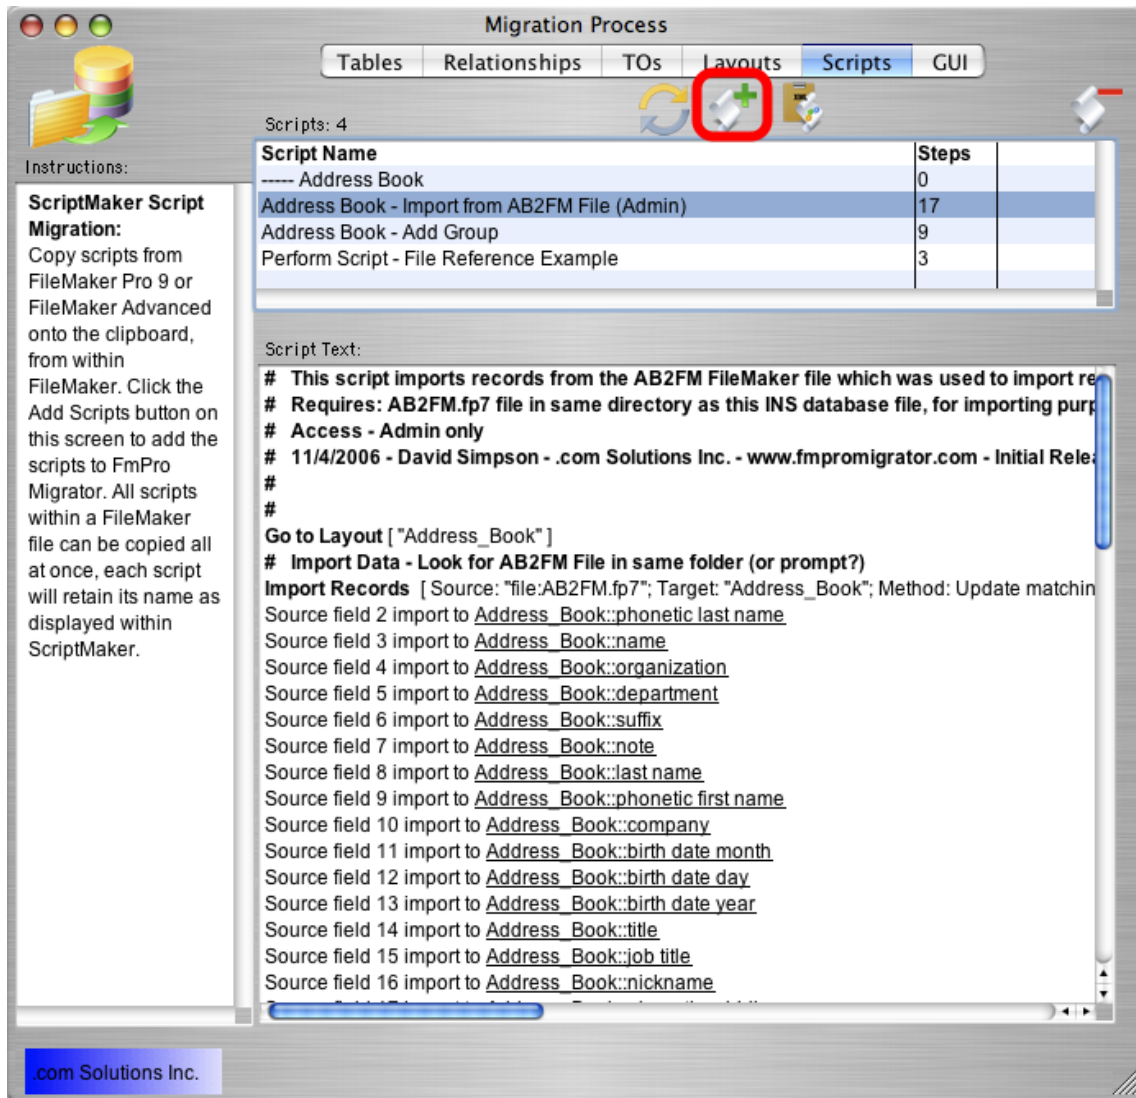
Migration Process

Tables | Relationships | TOs | Layouts | Scripts | GUI

Scripts: 4

Instructions:

**ScriptMaker Script Migration:**
Copy scripts from FileMaker Pro 9 or FileMaker Advanced onto the clipboard, from within FileMaker. Click the Add Scripts button on this screen to add the scripts to FmPro Migrator. All scripts within a FileMaker file can be copied all at once, each script will retain its name as displayed within ScriptMaker.

| Script Name | Steps |
|---|---|
| ----- Address Book | 0 |
| Address Book - Import from AB2FM File (Admin) | 17 |
| Address Book - Add Group | 9 |
| Perform Script - File Reference Example | 3 |

Script Text:

# This script imports records from the AB2FM FileMaker file which was used to import re
# Requires: AB2FM.fp7 file in same directory as this INS database file, for importing purp
# Access - Admin only
# 11/4/2006 - David Simpson - .com Solutions Inc. - www.fmpromigrator.com - Initial Relea
#
#
Go to Layout [ "Address_Book" ]
# Import Data - Look for AB2FM File in same folder (or prompt?)
Import Records [ Source: "file:AB2FM.fp7"; Target: "Address_Book"; Method: Update matchin
Source field 2 import to Address_Book::phonetic last name
Source field 3 import to Address_Book::name
Source field 4 import to Address_Book::organization
Source field 5 import to Address_Book::department
Source field 6 import to Address_Book::suffix
Source field 7 import to Address_Book::note
Source field 8 import to Address_Book::last name
Source field 9 import to Address_Book::phonetic first name
Source field 10 import to Address_Book::company
Source field 11 import to Address_Book::birth date month
Source field 12 import to Address_Book::birth date day
Source field 13 import to Address_Book::birth date year
Source field 14 import to Address_Book::title
Source field 15 import to Address_Book::job title
Source field 16 import to Address_Book::nickname
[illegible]

.com Solutions Inc.